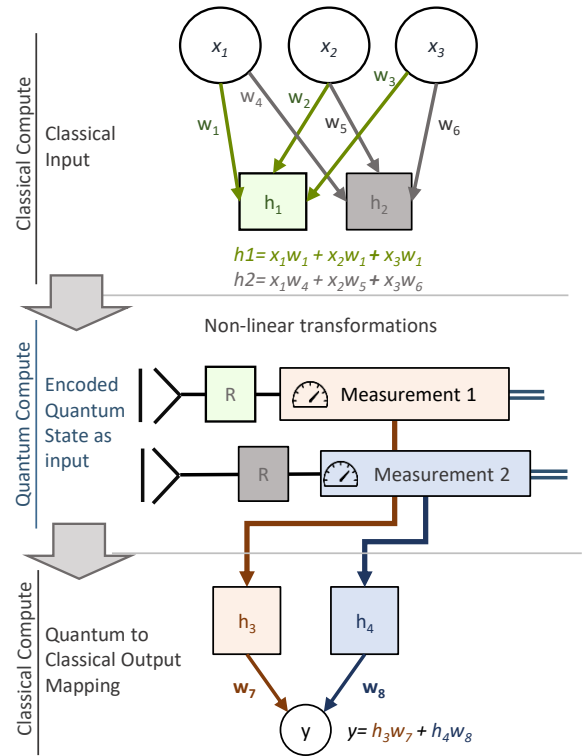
Classical Compute

Classical Input

$x_1$

$x_2$

$x_3$

$w_1$

$w_4$

$w_2$

$w_5$

$w_3$

$w_6$

$h_1$

$h_2$

$h1= x_1w_1 + x_2w_1 + x_3w_1$

$h2= x_1w_4 + x_2w_5 + x_3w_6$

Non-linear transformations

Quantum Compute

Encoded Quantum State as input

R

Measurement 1

R

Measurement 2

Classical Compute

Quantum to Classical Output Mapping

$h_3$

$h_4$

$w_7$

$w_8$

y

$y= h_3w_7 + h_4w_8$